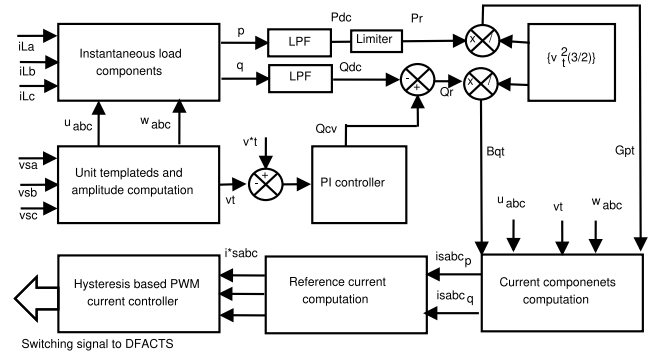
iLa
iLb
iLc

Instantaneous load components

p
q

LPF
LPF

Pdc
Limiter
Pr

Qdc

x
/
x

$\{v_t^2(3/2)\}$

-
+
Qr

$u_{abc}$
$w_{abc}$

v*t

Qcv

vsa
vsb
vsc

Unit templateds and amplitude computation

vt

-
+

PI controller

Bqt

Gpt

$u_{abc}$
vt
$w_{abc}$

i*sabc

Hysteresis based PWM current controller

Reference current computation

$isabc_p$
$isabc_q$

Current componenets computation

Switching signal to DFACTS